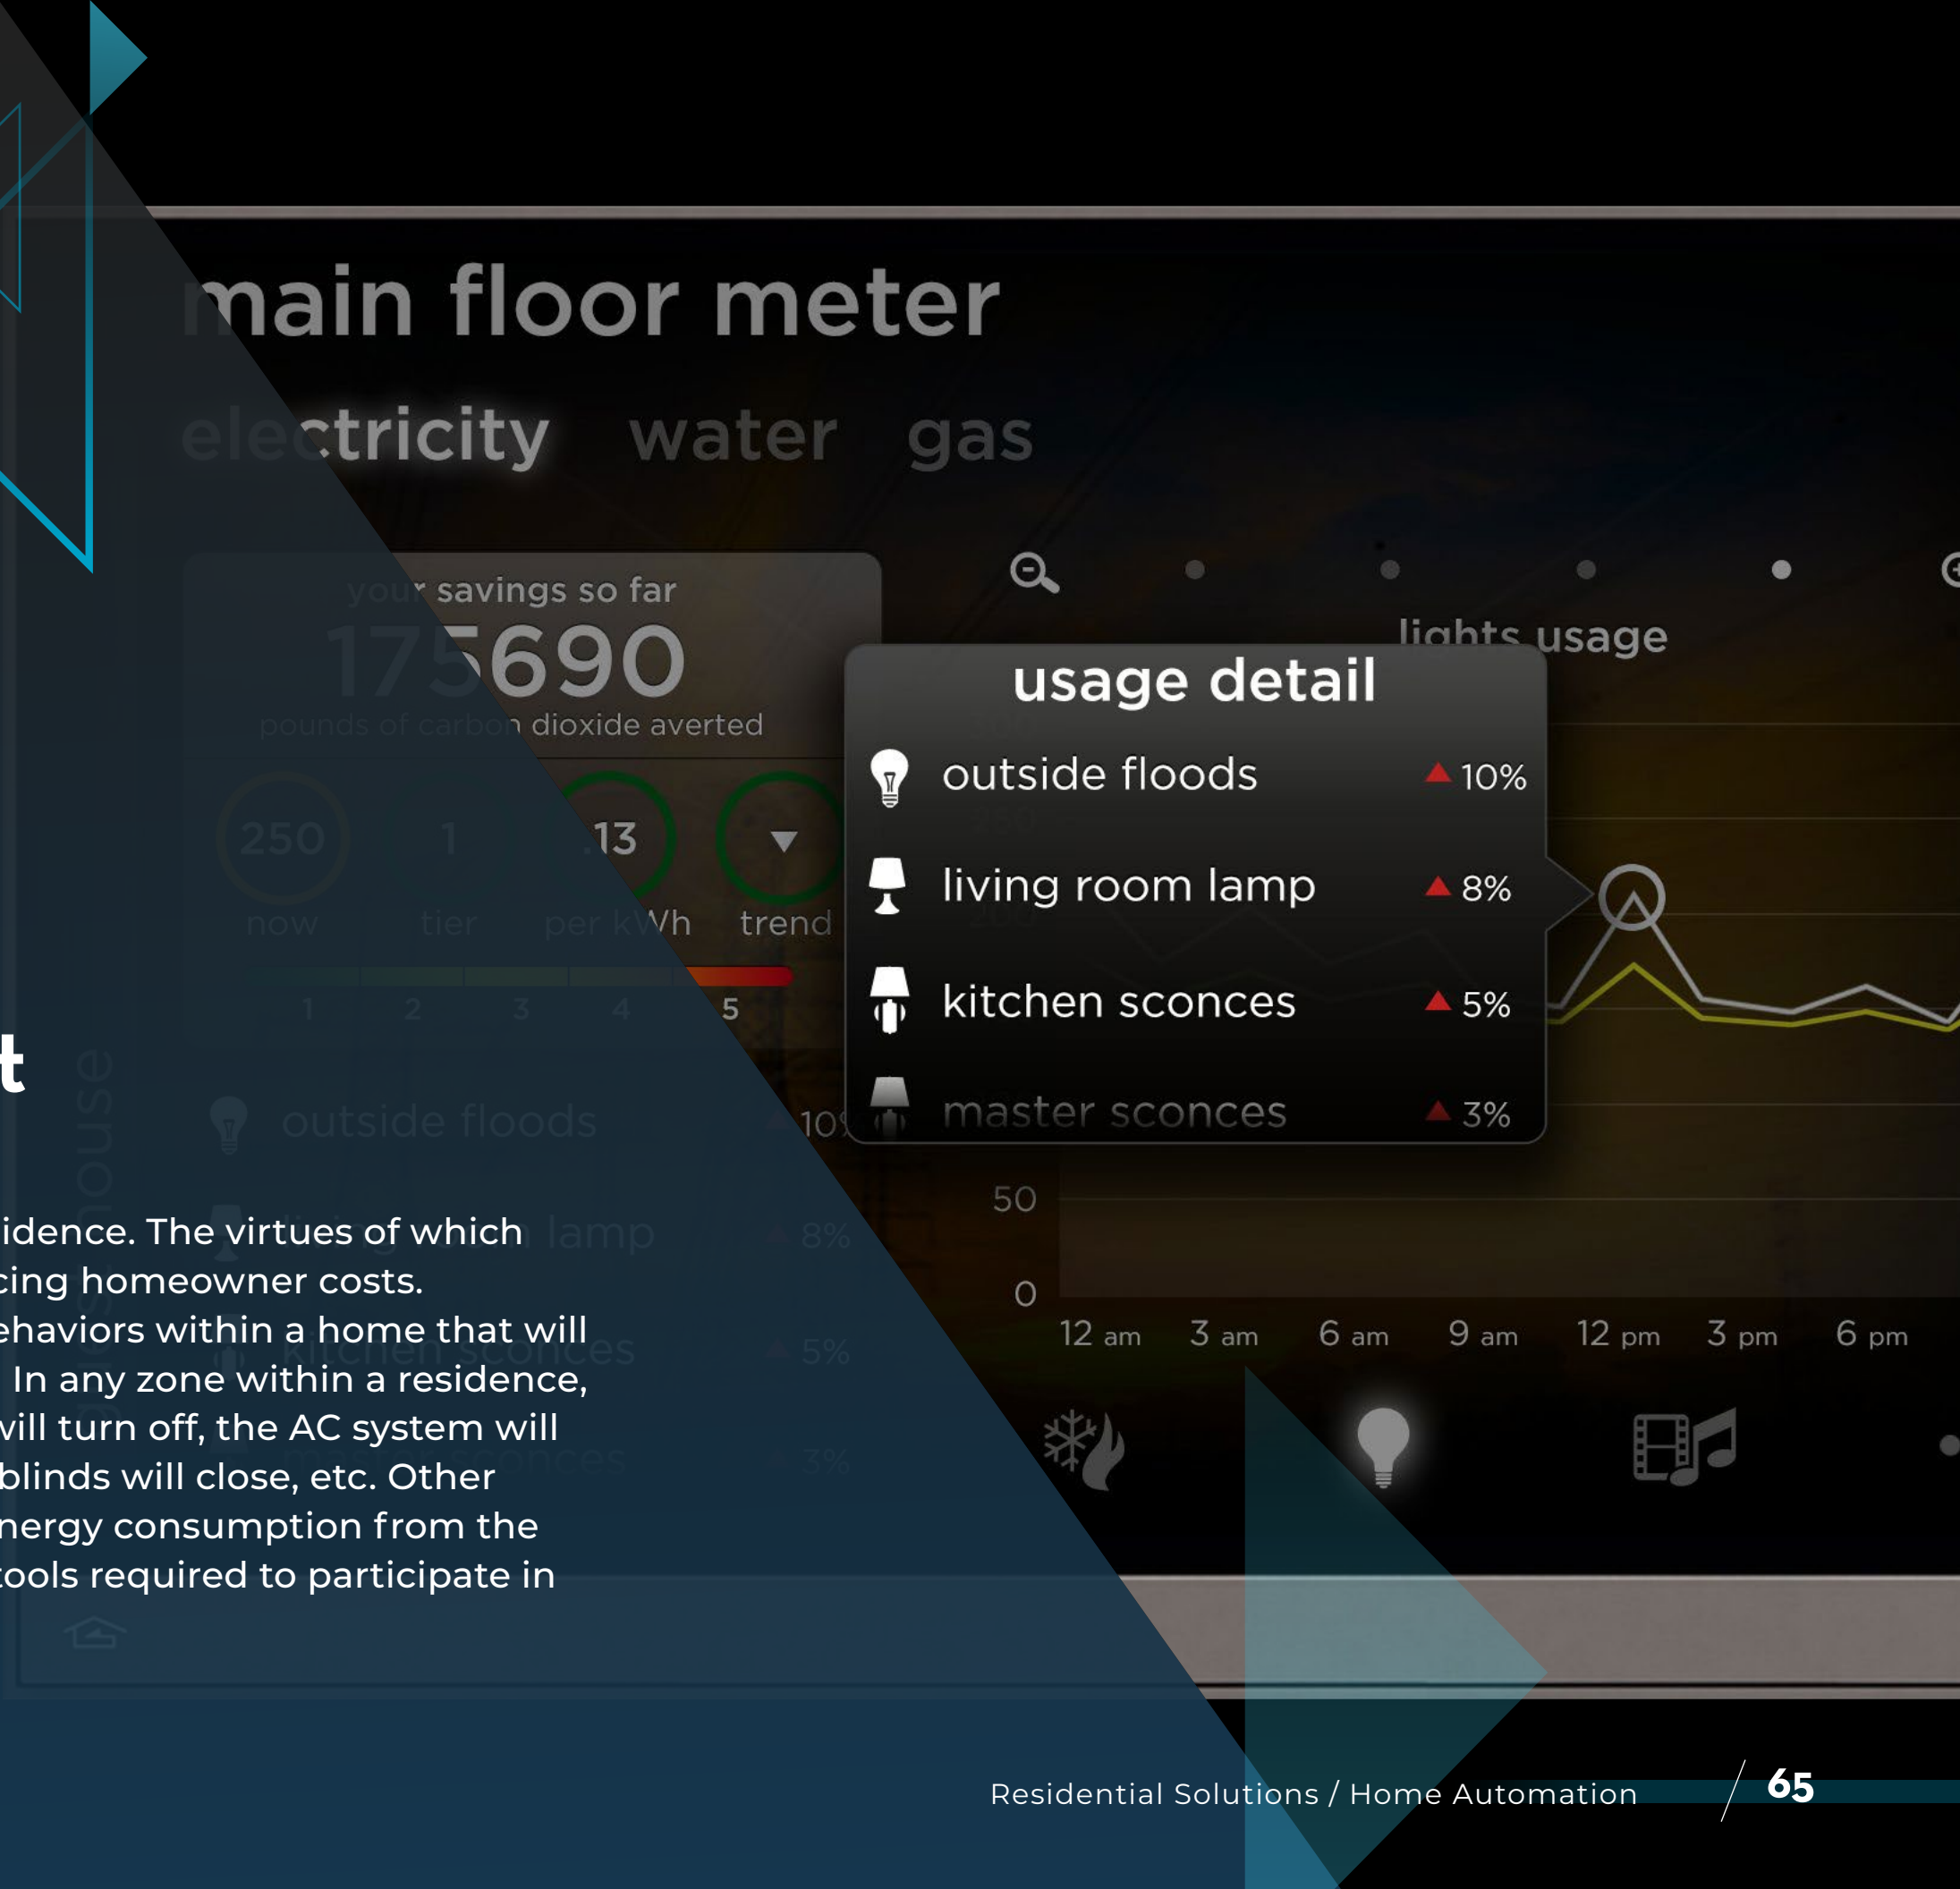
main floor meter

electricity water gas

your savings so far

175690

pounds of carbon dioxide averted

250 now

1 tier

.13 per kWh

trend

1 2 3 4 5

lights usage

usage detail

outside floods 10%

living room lamp 8%

kitchen sconces 5%

master sconces 3%

outside floods 10%

lamp 8%

kitchen sconces 5%

3%

50

0

12 am 3 am 6 am 9 am 12 pm 3 pm 6 pm

t

idence. The virtues of which cing homeowner costs. ehaviors within a home that will In any zone within a residence, vill turn off, the AC system will blinds will close, etc. Other nergy consumption from the tools required to participate in

Residential Solutions / Home Automation

65